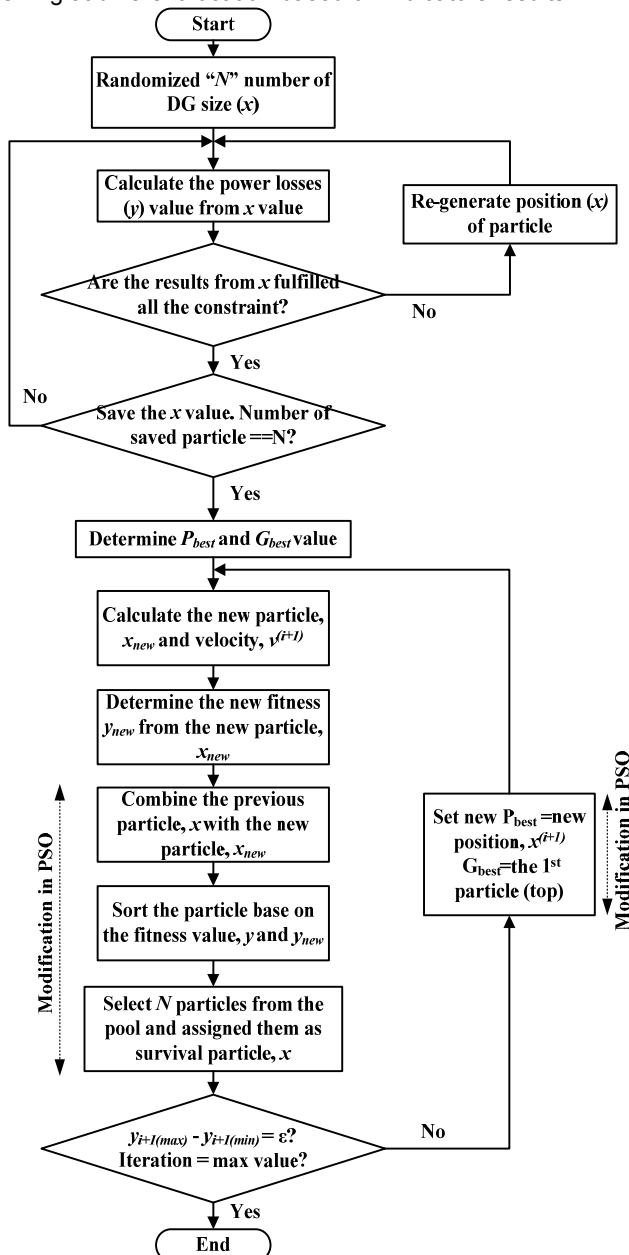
Start

Randomized "N" number of DG size (x)

Calculate the power losses (y) value from x value

Re-generate position (x) of particle

Are the results from x fulfilled all the constraint?

No

Yes

No

Save the x value. Number of saved particle ==N?

Yes

Determine $P_{best}$ and $G_{best}$ value

Calculate the new particle, $x_{new}$ and velocity, $v^{(i+1)}$

Determine the new fitness $y_{new}$ from the new particle, $x_{new}$

Combine the previous particle, x with the new particle, $x_{new}$

Sort the particle base on the fitness value, y and $y_{new}$

Select N particles from the pool and assigned them as survival particle, x

Modification in PSO

Set new $P_{best}$ =new position, $x^{(i+1)}$ $G_{best}$=the 1$^{st}$ particle (top)

Modification in PSO

$y_{i+1(max)} - y_{i+1(min)} = \varepsilon$? Iteration = max value?

No

Yes

End